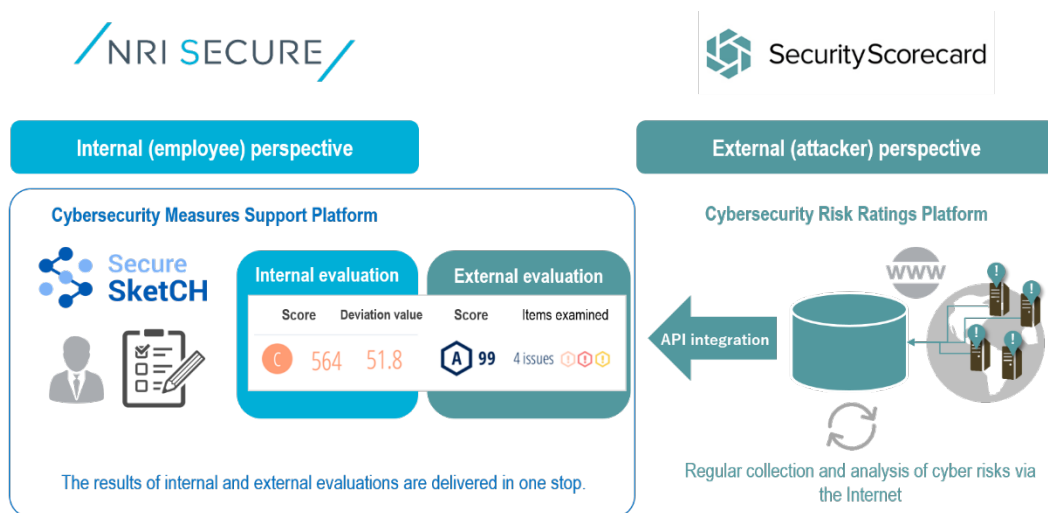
/NRI SECURE/

SecurityScorecard

Internal (employee) perspective

External (attacker) perspective

Cybersecurity Measures Support Platform

Secure SketCH

Internal evaluation

External evaluation

| Score | Deviation value | Score | Items examined |
|---|---|---|---|
| C 564 | 51.8 | A 99 | 4 issues |

API integration

Cybersecurity Risk Ratings Platform

WWW

The results of internal and external evaluations are delivered in one stop.

Regular collection and analysis of cyber risks via the Internet